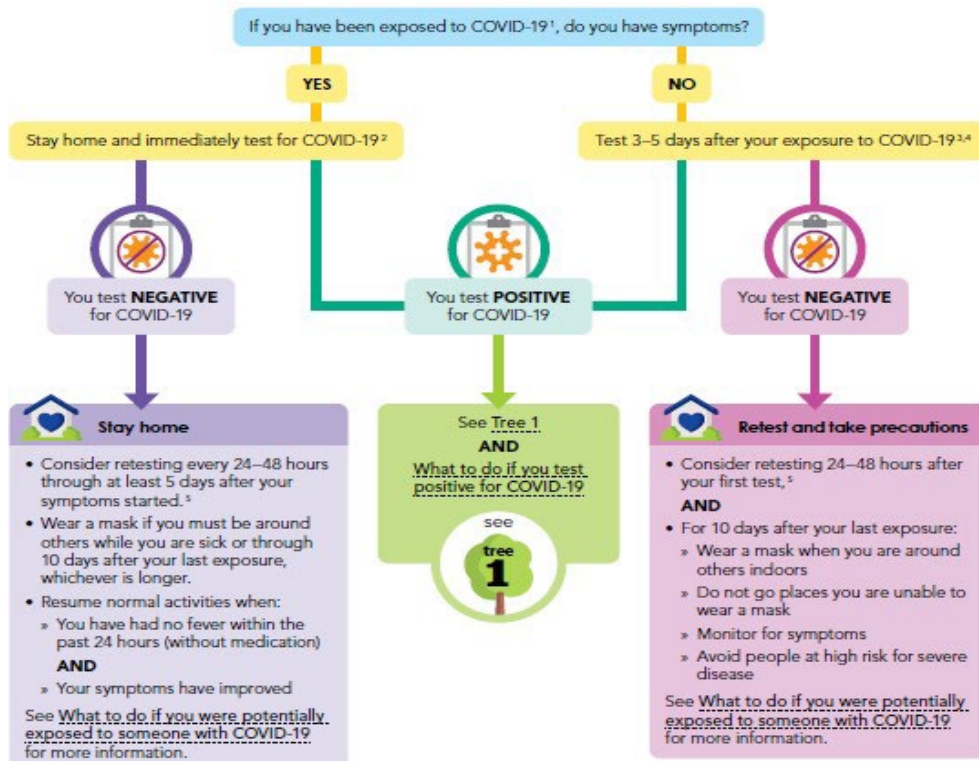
If you have been exposed to COVID-19$^1$, do you have symptoms?

YES

NO

Stay home and immediately test for COVID-19$^2$

Test 3–5 days after your exposure to COVID-19$^{3,4}$

You test NEGATIVE for COVID-19

You test POSITIVE for COVID-19

You test NEGATIVE for COVID-19

Stay home

• Consider retesting every 24–48 hours through at least 5 days after your symptoms started.$^5$

• Wear a mask if you must be around others while you are sick or through 10 days after your last exposure, whichever is longer.

• Resume normal activities when:

» You have had no fever within the past 24 hours (without medication)

AND

» Your symptoms have improved

See What to do if you were potentially exposed to someone with COVID-19 for more information.

See Tree 1

AND

What to do if you test positive for COVID-19

see tree 1

Retest and take precautions

• Consider retesting 24–48 hours after your first test.$^5$

AND

• For 10 days after your last exposure:

» Wear a mask when you are around others indoors

» Do not go places you are unable to wear a mask

» Monitor for symptoms

» Avoid people at high risk for severe disease

See What to do if you were potentially exposed to someone with COVID-19 for more information.